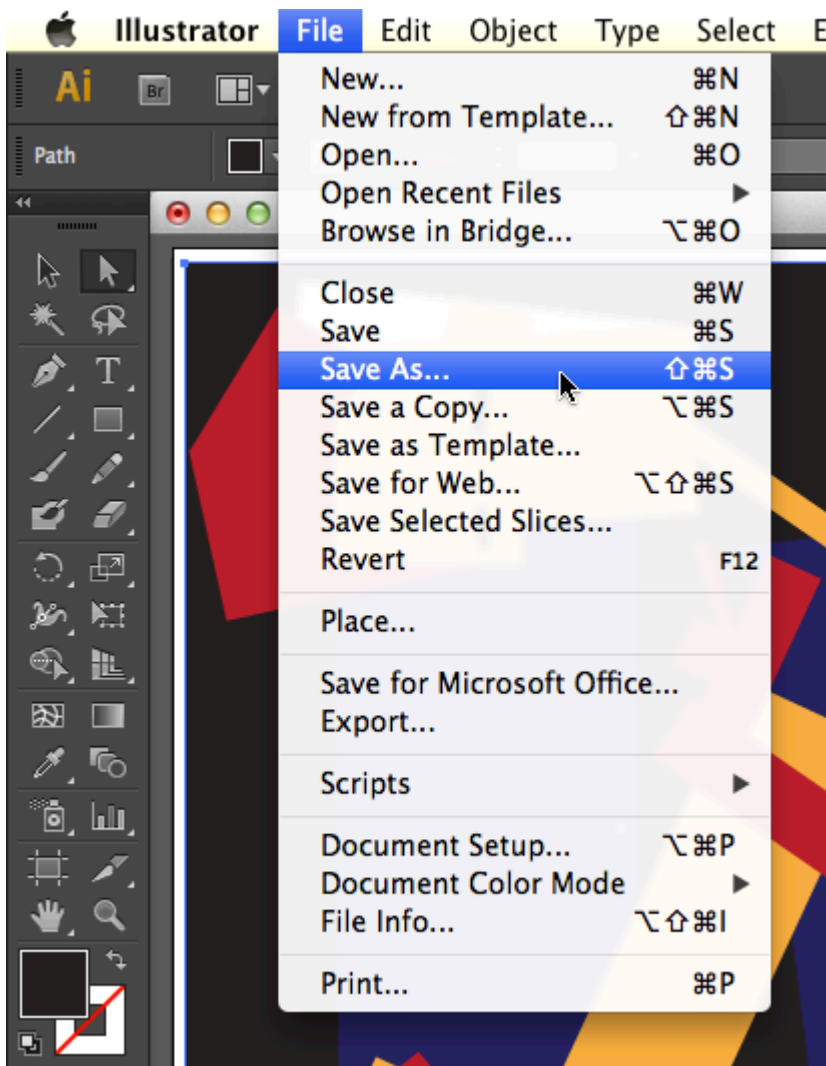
Illustrator File Edit Object Type Select E

Ai Br

Path

New... ⌘N
New from Template... ⇧⌘N
Open... ⌘O
Open Recent Files ▶
Browse in Bridge... ⌥⌘O

Close ⌘W
Save ⌘S
Save As... ⇧⌘S
Save a Copy... ⌥⌘S
Save as Template...
Save for Web... ⌥⇧⌘S
Save Selected Slices...
Revert F12

Place...

Save for Microsoft Office...
Export...

Scripts ▶

Document Setup... ⌥⌘P
Document Color Mode ▶
File Info... ⌥⇧⌘I

Print... ⌘P